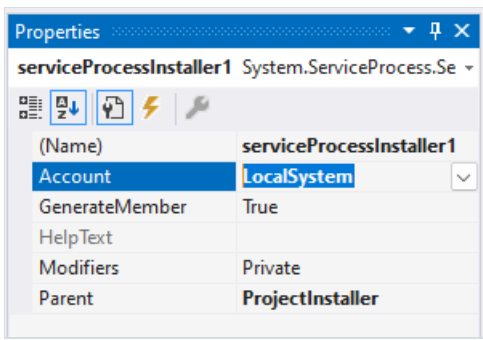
Properties

serviceProcessInstaller1 System.ServiceProcess.Se

| | |
|---|---|
| (Name) | serviceProcessInstaller1 |
| Account | LocalSystem |
| GenerateMember | True |
| HelpText | |
| Modifiers | Private |
| Parent | ProjectInstaller |